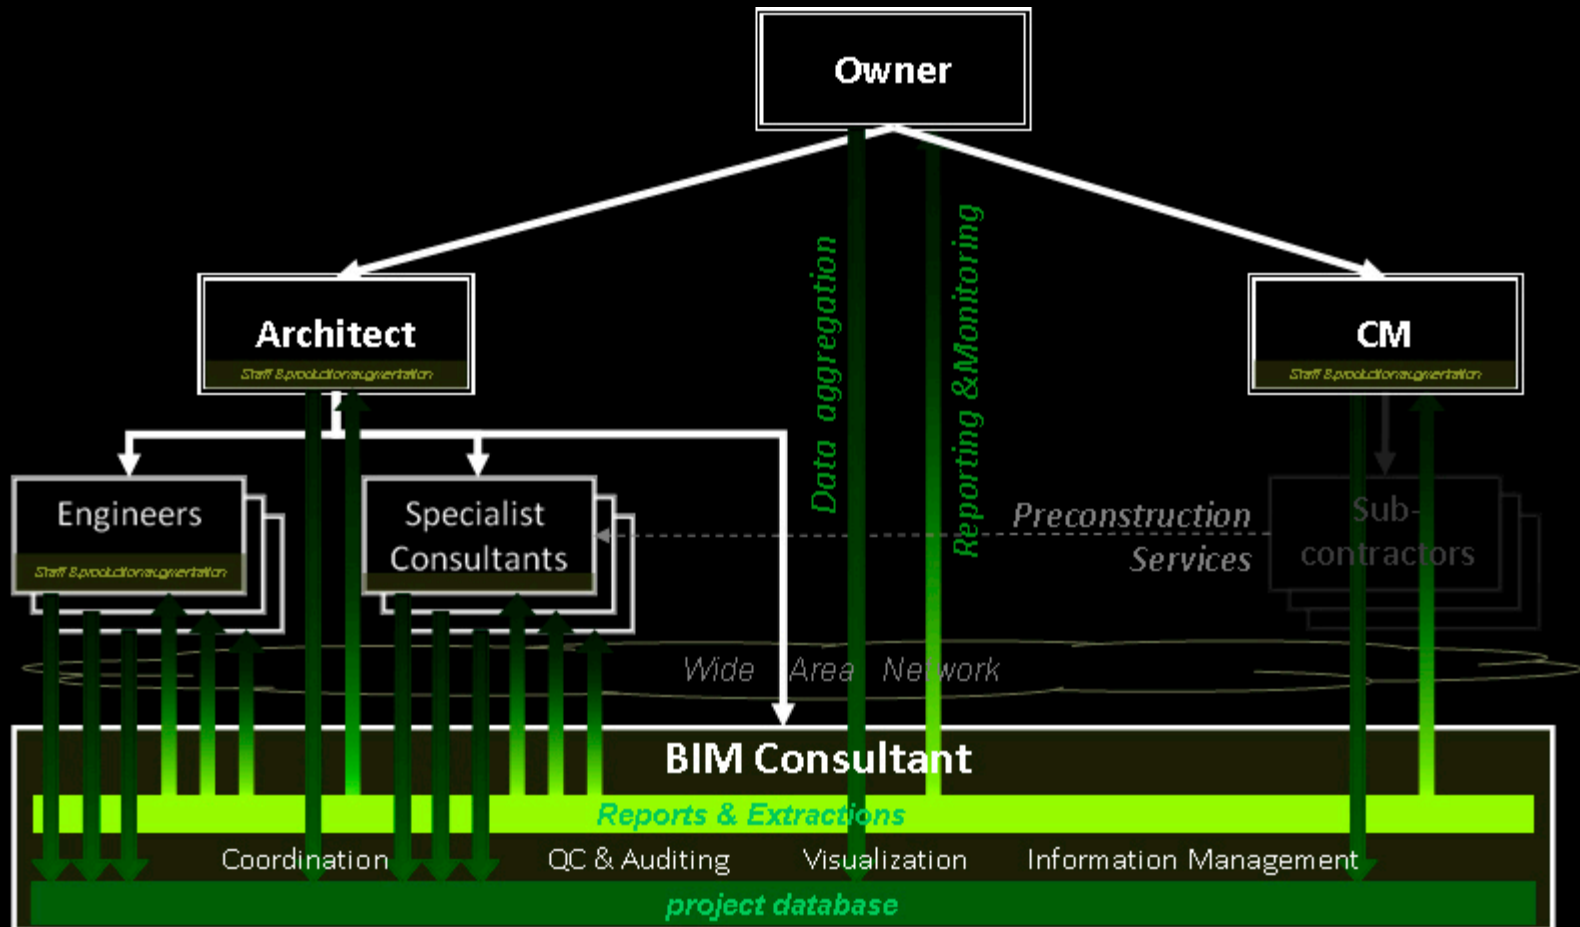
Owner

Architect
Staff & production augmentation

CM
Staff & production augmentation

Data aggregation

Reporting & Monitoring

Engineers
Staff & production augmentation

Specialist Consultants

Preconstruction Services

Sub-contractors

Wide Area Network

BIM Consultant

Reports & Extractions

Coordination QC & Auditing Visualization Information Management

project database